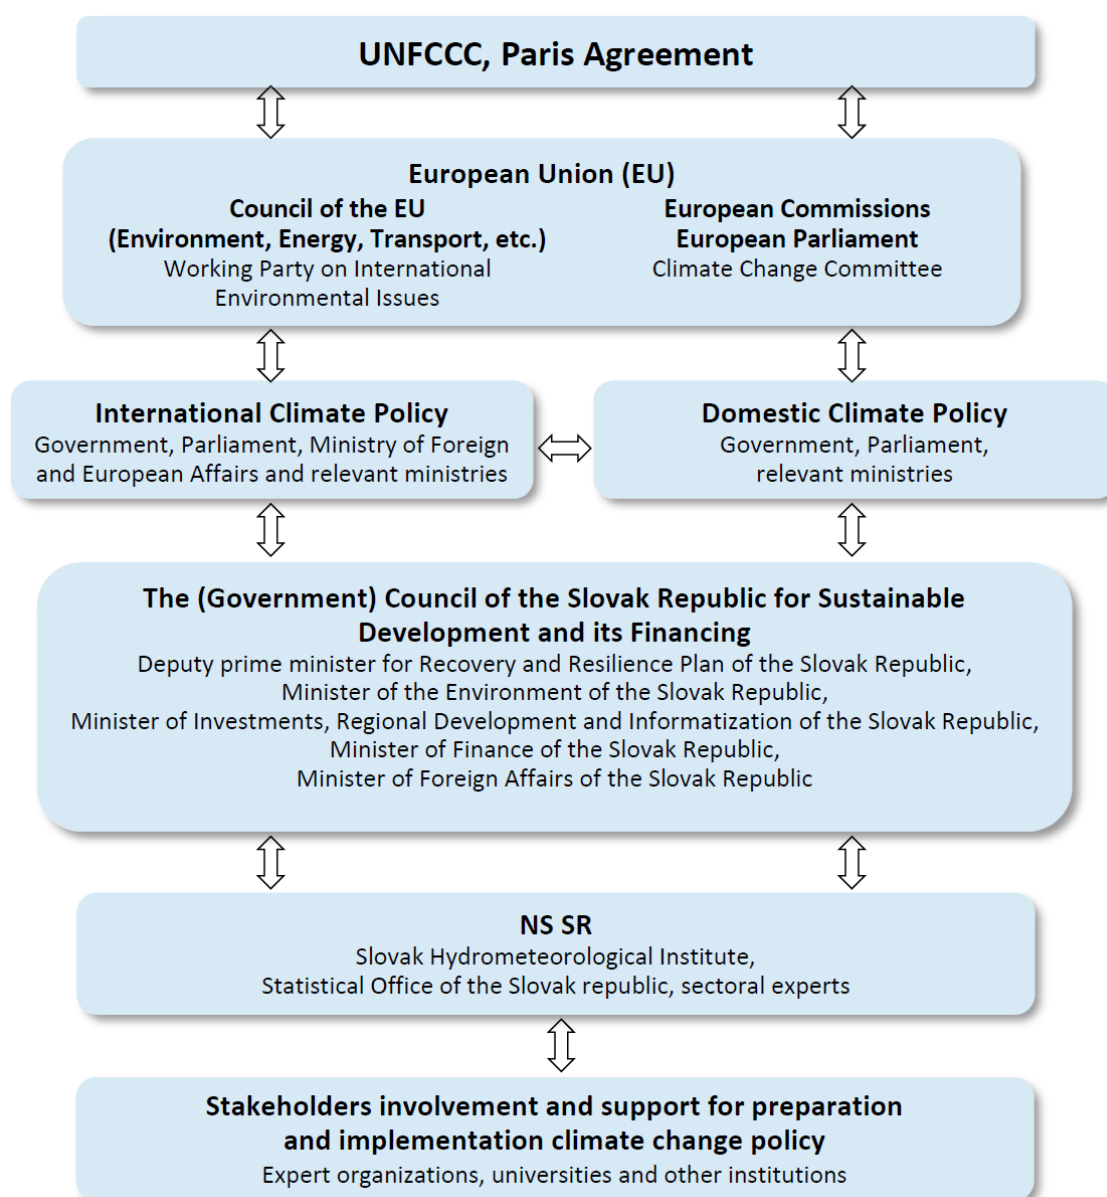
UNFCCC, Paris Agreement

European Union (EU)

Council of the EU
(Environment, Energy, Transport, etc.)
Working Party on International Environmental Issues

European Commissions
European Parliament
Climate Change Committee

International Climate Policy
Government, Parliament, Ministry of Foreign and European Affairs and relevant ministries

Domestic Climate Policy
Government, Parliament, relevant ministries

The (Government) Council of the Slovak Republic for Sustainable Development and its Financing
Deputy prime minister for Recovery and Resilience Plan of the Slovak Republic,
Minister of the Environment of the Slovak Republic,
Minister of Investments, Regional Development and Informatization of the Slovak Republic,
Minister of Finance of the Slovak Republic,
Minister of Foreign Affairs of the Slovak Republic

NS SR
Slovak Hydrometeorological Institute,
Statistical Office of the Slovak republic, sectoral experts

Stakeholders involvement and support for preparation and implementation climate change policy
Expert organizations, universities and other institutions